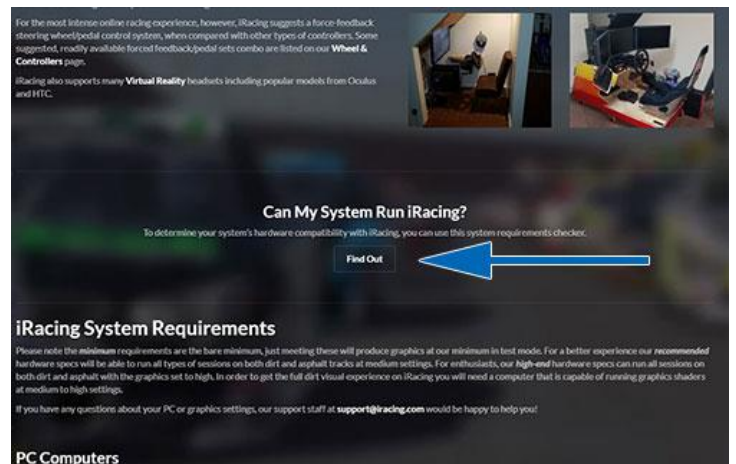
For the most intense online racing experience, however, iRacing suggests a force-feedback steering wheel/pedal control system, when compared with other types of controllers. Some suggested, readily available forced feedback/pedal sets combo are listed on our **Wheel & Controllers** page.

iRacing also supports many **Virtual Reality** headsets including popular models from Oculus and HTC.

Can My System Run iRacing?

To determine your system's hardware compatibility with iRacing, you can use this system requirements checker.

Find Out

iRacing System Requirements

Please note the *minimum* requirements are the bare minimum, just meeting these will produce graphics at our minimum in test mode. For a better experience our *recommended* hardware specs will be able to run all types of sessions on both dirt and asphalt tracks at medium settings. For enthusiasts, our *high-end* hardware specs can run all sessions on both dirt and asphalt with the graphics set to high. In order to get the full dirt visual experience on iRacing you will need a computer that is capable of running graphics shaders at medium to high settings.

If you have any questions about your PC or graphics settings, our support staff at **support@iracing.com** would be happy to help you!

PC Computers